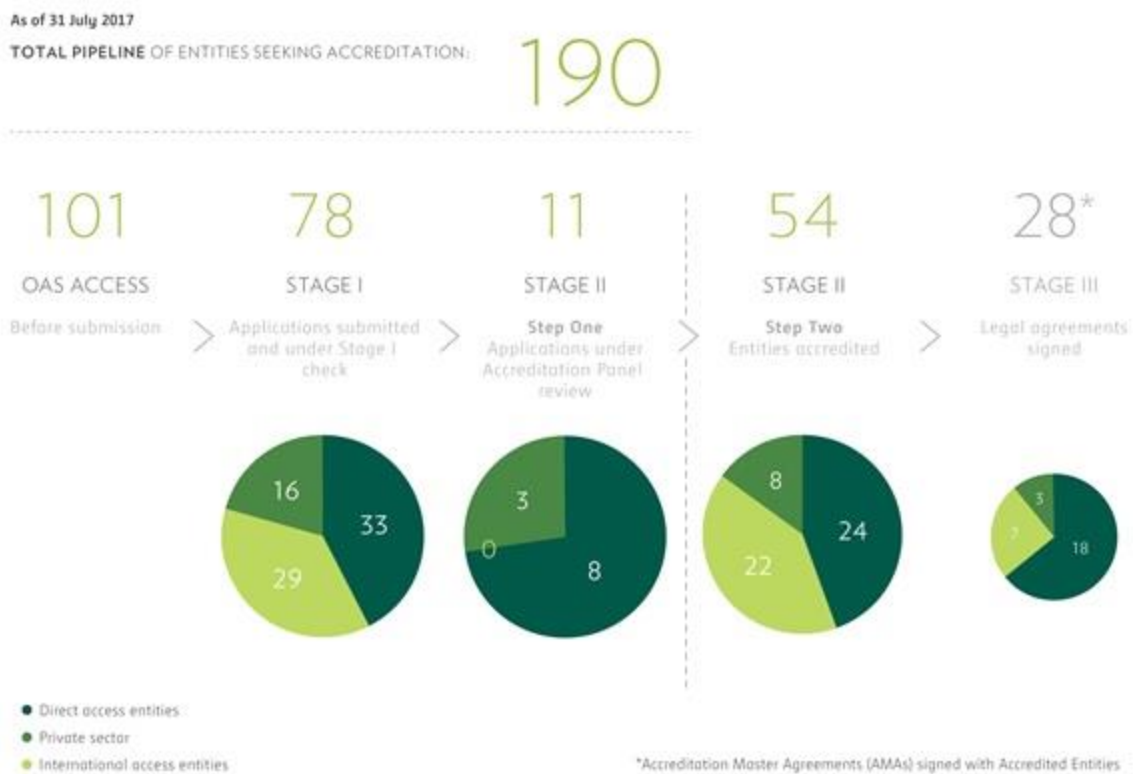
As of 31 July 2017

TOTAL PIPELINE OF ENTITIES SEEKING ACCREDITATION: 190

101
OAS ACCESS
Before submission

78
STAGE I
Applications submitted and under Stage I check

11
STAGE II
Step One
Applications under Accreditation Panel review

54
STAGE II
Step Two
Entities accredited

28*
STAGE III
Legal agreements signed

16
33
29

3
0
8

8
24
22

3
7
18

Direct access entities
Private sector
International access entities

*Accreditation Master Agreements (AMAs) signed with Accredited Entities